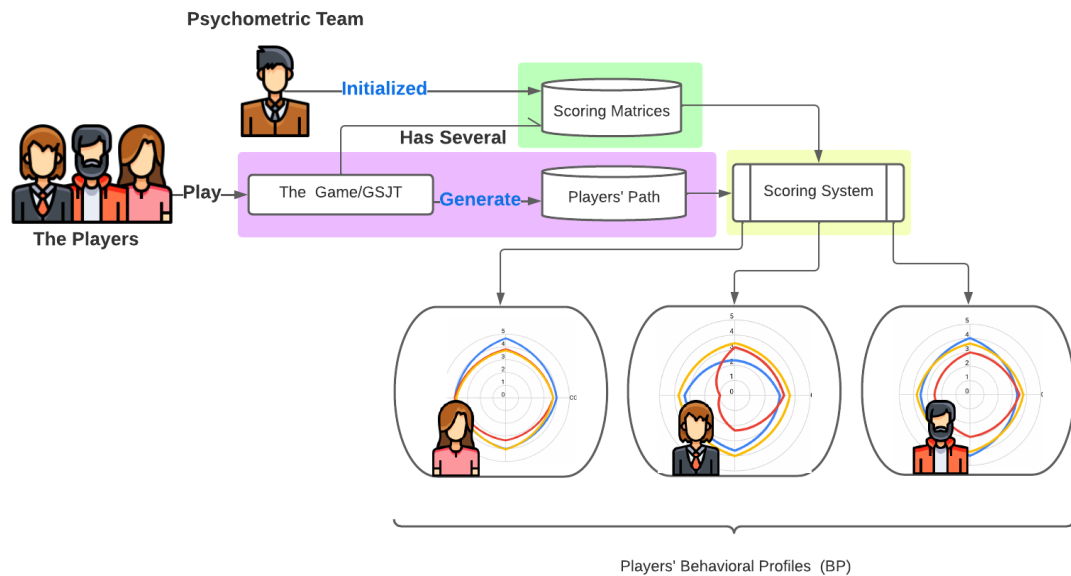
Psychometric Team

Initialized

Scoring Matrices

Has Several

The Players

Play

The Game/GSJT

Generate

Players' Path

Scoring System

5
4
3
2
1
0

5
4
3
2
1
0

5
4
3
2
1
0

Players' Behavioral Profiles (BP)